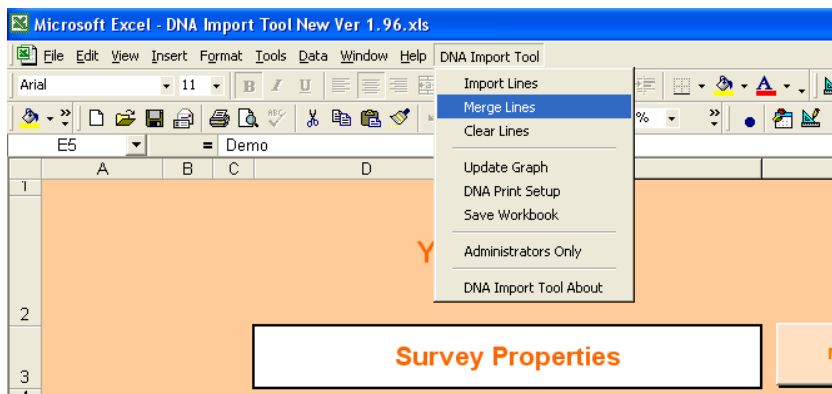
Microsoft Excel - DNA Import Tool New Ver 1.96.xls

File Edit View Insert Format Tools Data Window Help DNA Import Tool

Arial 11 B I U

Import Lines
Merge Lines
Clear Lines
Update Graph
DNA Print Setup
Save Workbook
Administrators Only
DNA Import Tool About

%

E5 = Demo

A B C D

1
2
3

Y

Survey Properties